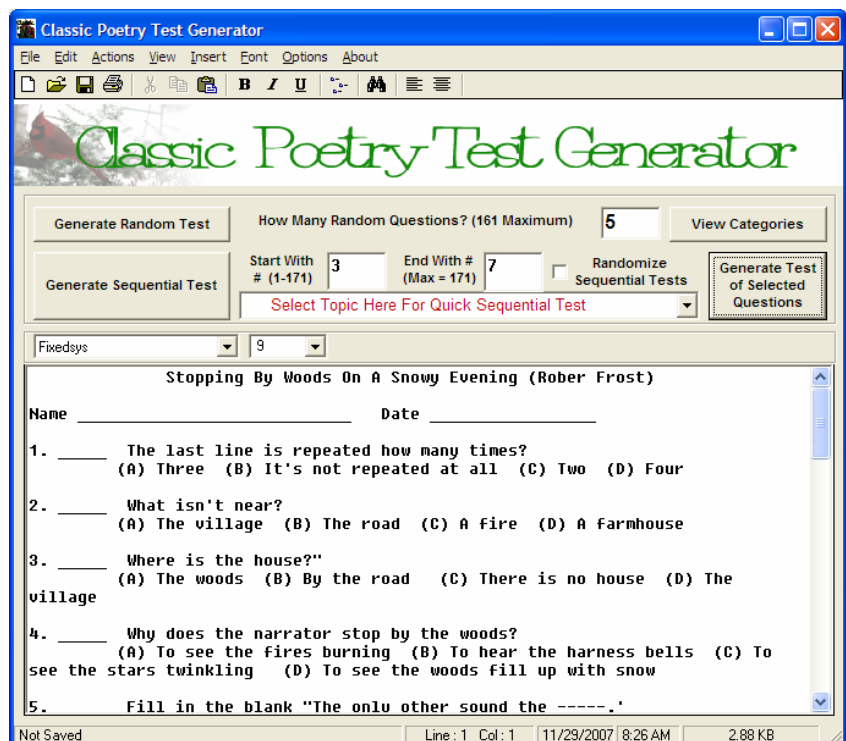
Classic Poetry Test Generator

File Edit Actions View Insert Font Options About

B I U

Classic Poetry Test Generator

Generate Random Test

How Many Random Questions? (161 Maximum) 5

View Categories

Generate Sequential Test

Start With # (1-171) 3

End With # (Max = 171) 7

Randomize Sequential Tests

Generate Test of Selected Questions

Select Topic Here For Quick Sequential Test

Fixedsys

9

Stopping By Woods On A Snowy Evening (Rober Frost)

Name ____________________________ Date _________________

1. _____ The last line is repeated how many times?
(A) Three (B) It's not repeated at all (C) Two (D) Four

2. _____ What isn't near?
(A) The village (B) The road (C) A fire (D) A farmhouse

3. _____ Where is the house?"
(A) The woods (B) By the road (C) There is no house (D) The village

4. _____ Why does the narrator stop by the woods?
(A) To see the fires burning (B) To hear the harness bells (C) To see the stars twinkling (D) To see the woods fill up with snow

5. _____ Fill in the blank "The onlu other sound the -----.'

Not Saved

Line : 1 Col : 1

11/29/2007 8:26 AM

2.88 KB